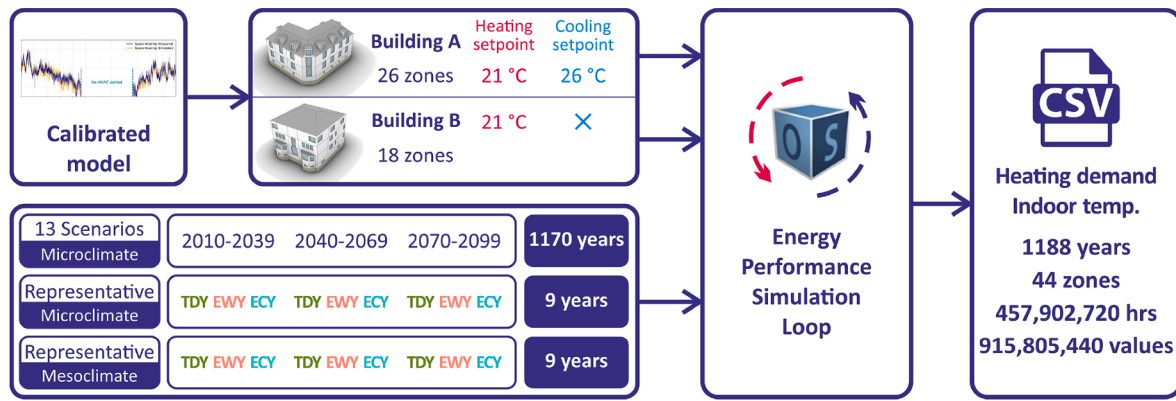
Space Heating Measured
Space Heating Simulated
No HVAC period

Calibrated model

Building A
26 zones
Heating setpoint
21 °C
Cooling setpoint
26 °C

Building B
18 zones
21 °C
×

OS

Energy Performance Simulation Loop

CSV

Heating demand
Indoor temp.
1188 years
44 zones
457,902,720 hrs
915,805,440 values

| 13 Scenarios Microclimate | 2010-2039 | 2040-2069 | 2070-2099 | 1170 years |
|---|---|---|---|---|
| Representative Microclimate | TDY EWY ECY | TDY EWY ECY | TDY EWY ECY | 9 years |
| Representative Mesoclimate | TDY EWY ECY | TDY EWY ECY | TDY EWY ECY | 9 years |